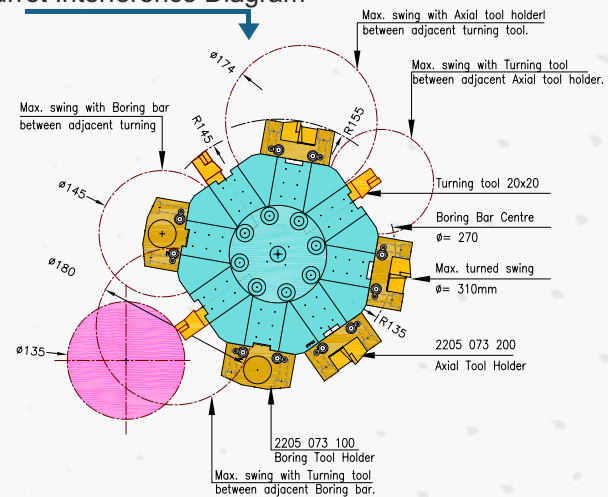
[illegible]urret Interference Diagram

Max. swing with Axial tool holderl between adjacent turning tool.

Max. swing with Turning tool between adjacent Axial tool holder.

ø174

R155

R145

Max. swing with Boring bar between adjacent turning

ø145

Turning tool 20x20

Boring Bar Centre ø= 270

ø180

Max. turned swing ø= 310mm

R135

ø135

2205 073 200 Axial Tool Holder

2205 073 100 Boring Tool Holder

Max. swing with Turning tool between adjacent Boring bar.